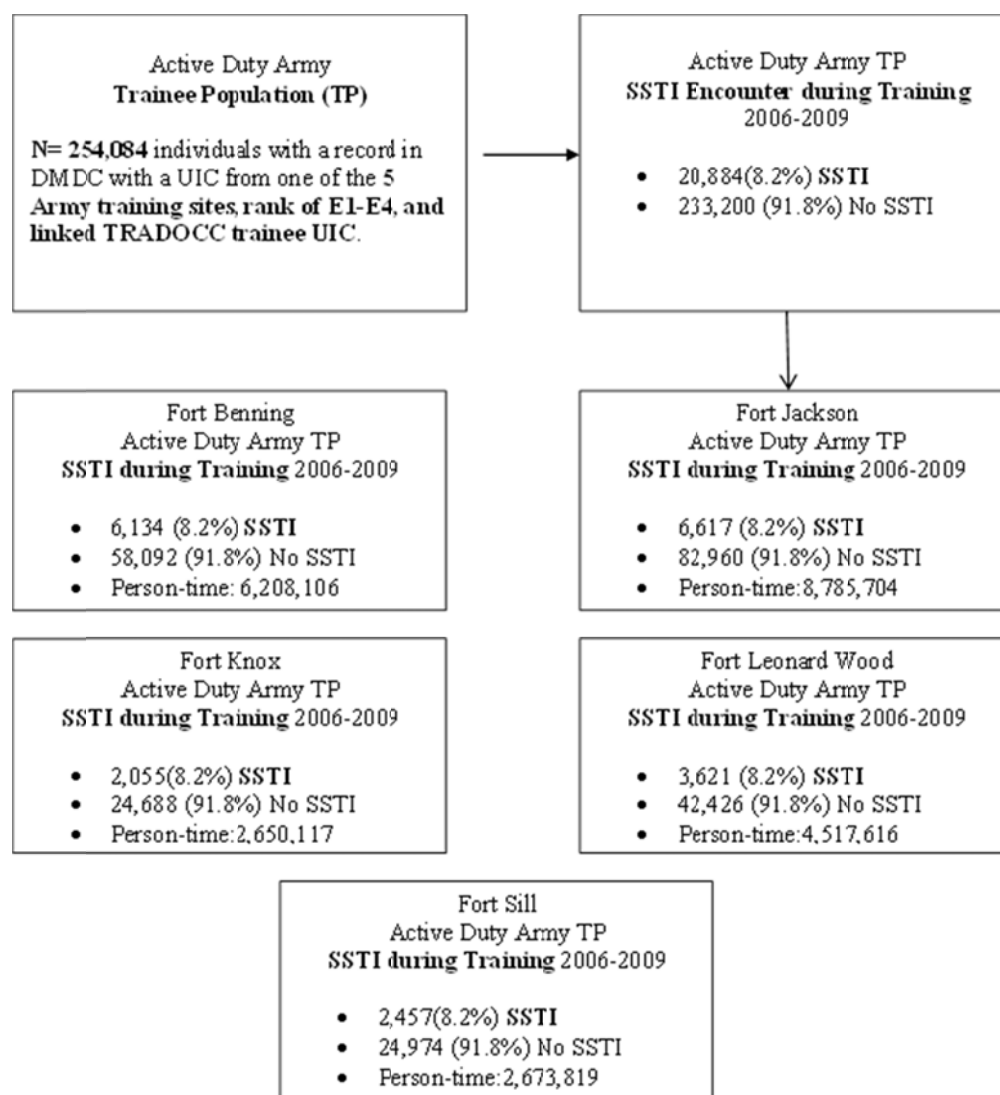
Active Duty Army
Trainee Population (TP)

N= 254,084 individuals with a record in DMDC with a UIC from one of the 5 Army training sites, rank of E1-E4, and linked TRADOCC trainee UIC.

Active Duty Army TP
SSTI Encounter during Training
2006-2009

- 20,884(8.2%) SSTI
- 233,200 (91.8%) No SSTI

Fort Benning
Active Duty Army TP
SSTI during Training 2006-2009

- 6,134 (8.2%) SSTI
- 58,092 (91.8%) No SSTI
- Person-time: 6,208,106

Fort Jackson
Active Duty Army TP
SSTI during Training 2006-2009

- 6,617 (8.2%) SSTI
- 82,960 (91.8%) No SSTI
- Person-time:8,785,704

Fort Knox
Active Duty Army TP
SSTI during Training 2006-2009

- 2,055(8.2%) SSTI
- 24,688 (91.8%) No SSTI
- Person-time:2,650,117

Fort Leonard Wood
Active Duty Army TP
SSTI during Training 2006-2009

- 3,621 (8.2%) SSTI
- 42,426 (91.8%) No SSTI
- Person-time:4,517,616

Fort Sill
Active Duty Army TP
SSTI during Training 2006-2009

- 2,457(8.2%) SSTI
- 24,974 (91.8%) No SSTI
- Person-time:2,673,819